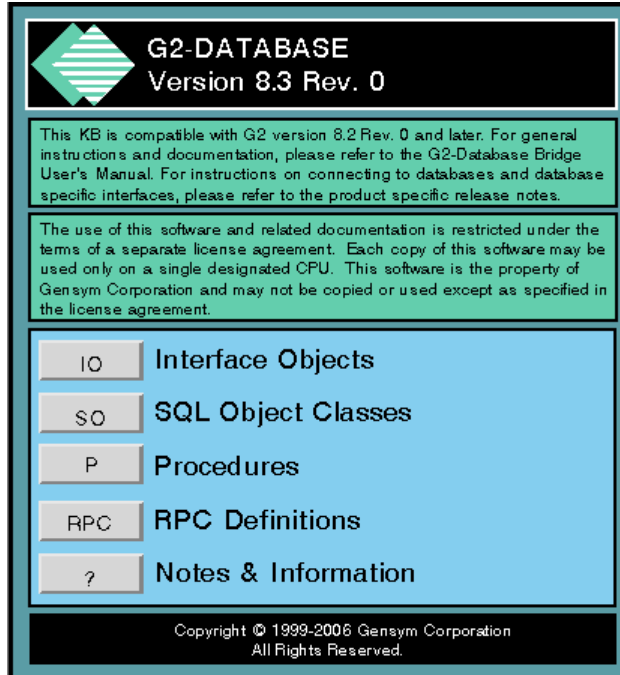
G2-DATABASE
Version 8.3 Rev. 0

This KB is compatible with G2 version 8.2 Rev. 0 and later. For general instructions and documentation, please refer to the G2-Database Bridge User's Manual. For instructions on connecting to databases and database specific interfaces, please refer to the product specific release notes.

The use of this software and related documentation is restricted under the terms of a separate license agreement. Each copy of this software may be used only on a single designated CPU. This software is the property of Gensym Corporation and may not be copied or used except as specified in the license agreement.

IO Interface Objects

SO SQL Object Classes

P Procedures

RPC RPC Definitions

? Notes & Information

Copyright © 1999-2006 Gensym Corporation
All Rights Reserved.